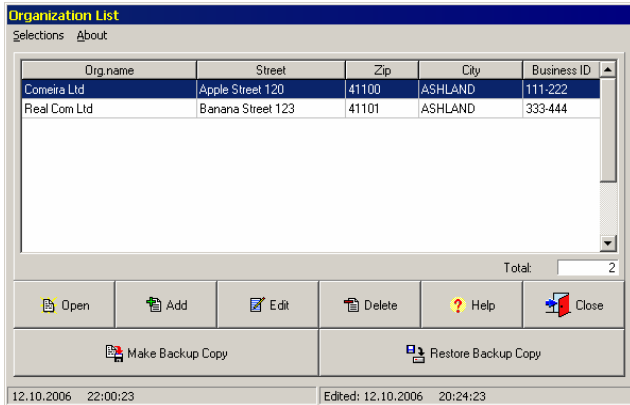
Organization List

Selections About

| Org.name | Street | Zip | City | Business ID |
|---|---|---|---|---|
| Comeira Ltd | Apple Street 120 | 41100 | ASHLAND | 111-222 |
| Real Com Ltd | Banana Street 123 | 41101 | ASHLAND | 333-444 |

Total: 2

Open Add Edit Delete Help Close

Make Backup Copy Restore Backup Copy

12.10.2006 22:00:23 Edited: 12.10.2006 20:24:23